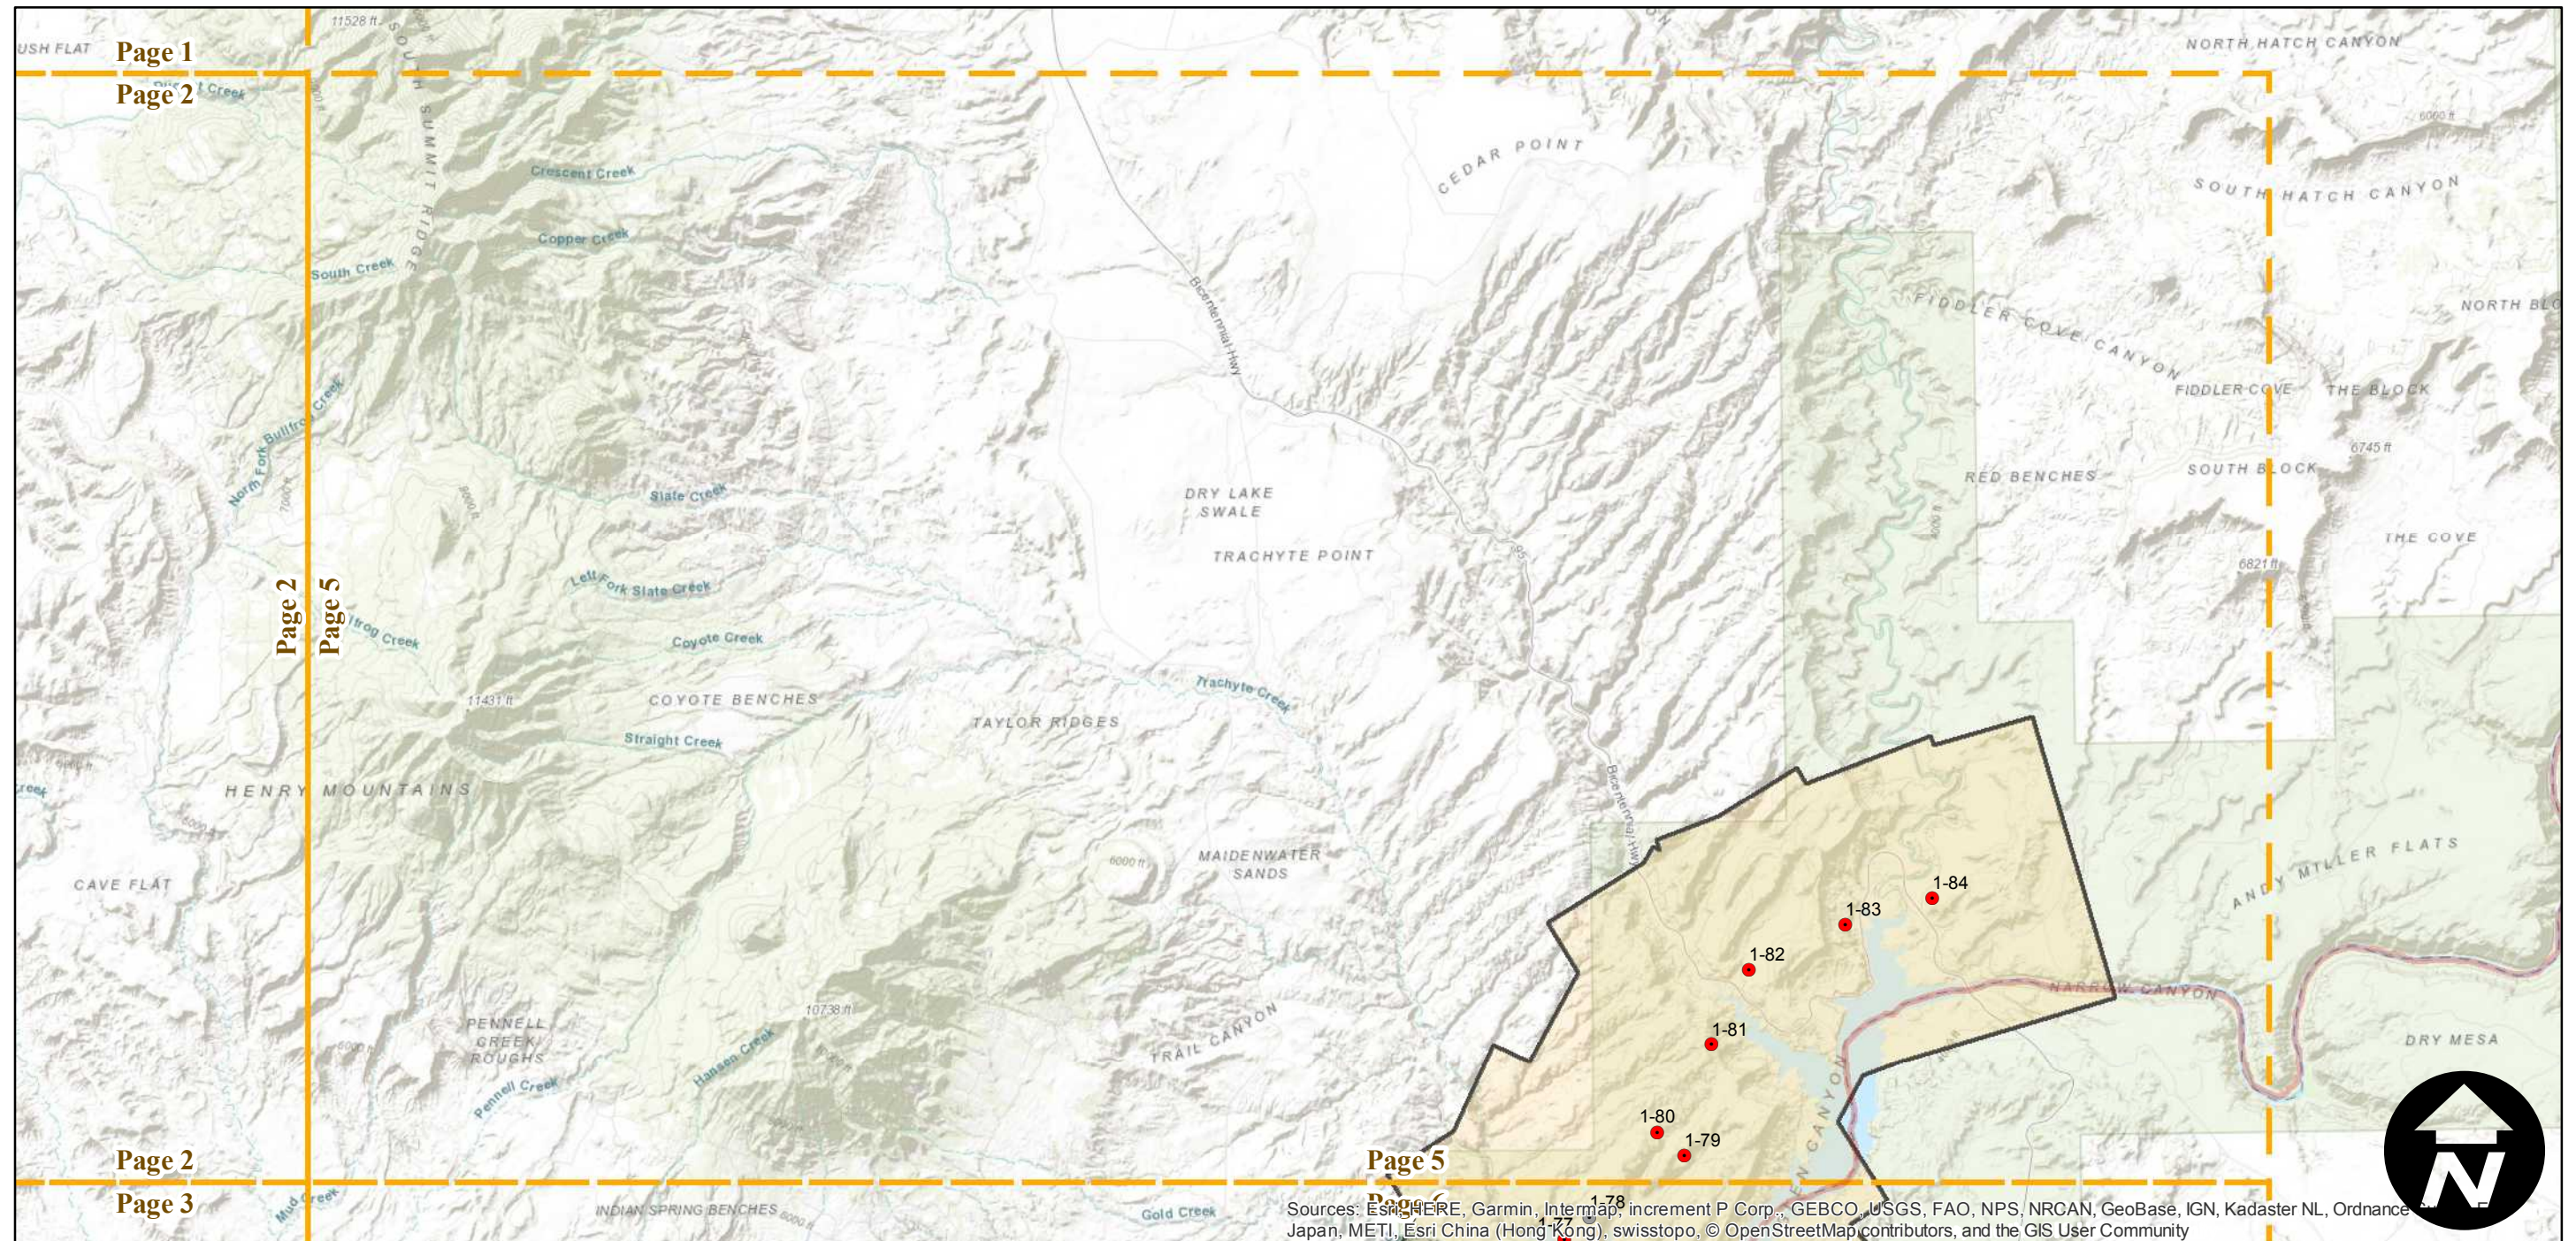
USH FLAT
Page 1
Page 2
11528 ft
SOUTH SUMMIT RIDGE
NORTH HATCH CANYON
Crescent Creek
Copper Creek
South Creek
CEDAR POINT
SOUTH HATCH CANYON
Bicentennial Hwy
FIDDLER COVE CANYON
NORTH BLO
FIDDLER COVE
THE BLOCK
North Fork Bullfrog Creek
6745 ft
RED BENCHES
SOUTH BLOCK
Slate Creek
DRY LAKE SWALE
THE COVE
TRACHYTE POINT
6821 ft
Page 2
Page 5
Left Fork Slate Creek
Bullfrog Creek
Coyote Creek
Trachyte Creek
COYOTE BENCHES
11431 ft
TAYLOR RIDGES
Straight Creek
HENRY MOUNTAINS
Bicentennial Hwy
MAIDENWATER SANDS
6000 ft
CAVE FLAT
ANDY MILLER FLATS
1-84
1-83
1-82
NARROW CANYON
PENNELL CREEK ROUGHS
10738 ft
TRAIL CANYON
1-81
DRY MESA
Hansen Creek
Pennell Creek
1-80
1-79
Page 2
Page 5
Page 3
Page 6
Mud Creek
INDIAN SPRING BENCHES
Gold Creek
1-78
1-77
Sources: Esri, HERE, Garmin, Intermap, increment P Corp., GEBCO, USGS, FAO, NPS, NRCAN, GeoBase, IGN, Kadaster NL, Ordnance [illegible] Japan, METI, Esri China (Hong Kong), swisstopo, © OpenStreetMap contributors, and the GIS User Community
N